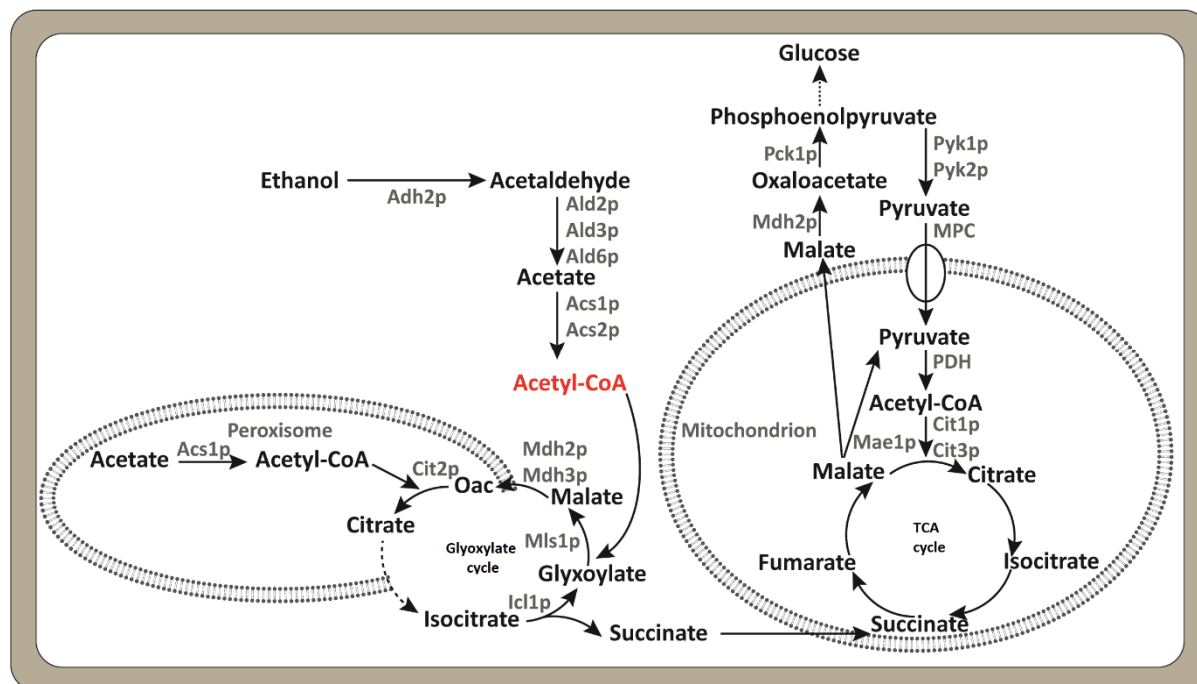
Glucose
Phosphoenolpyruvate
Pck1p
Pyk1p
Pyk2p
Ethanol
Adh2p
Acetaldehyde
Oxaloacetate
Ald2p
Ald3p
Ald6p
Mdh2p
Pyruvate
MPC
Malate
Acetate
Acs1p
Acs2p
Pyruvate
PDH
Acetyl-CoA
Acetyl-CoA
Peroxisome
Mitochondrion
Mae1p
Cit1p
Cit3p
Acetate
Acs1p
Acetyl-CoA
Mdh2p
Mdh3p
Cit2p
Oac
Malate
Malate
Citrate
Citrate
Mls1p
Glyoxylate cycle
TCA cycle
Glyxoylate
Fumarate
Isocitrate
Icl1p
Isocitrate
Succinate
Succinate